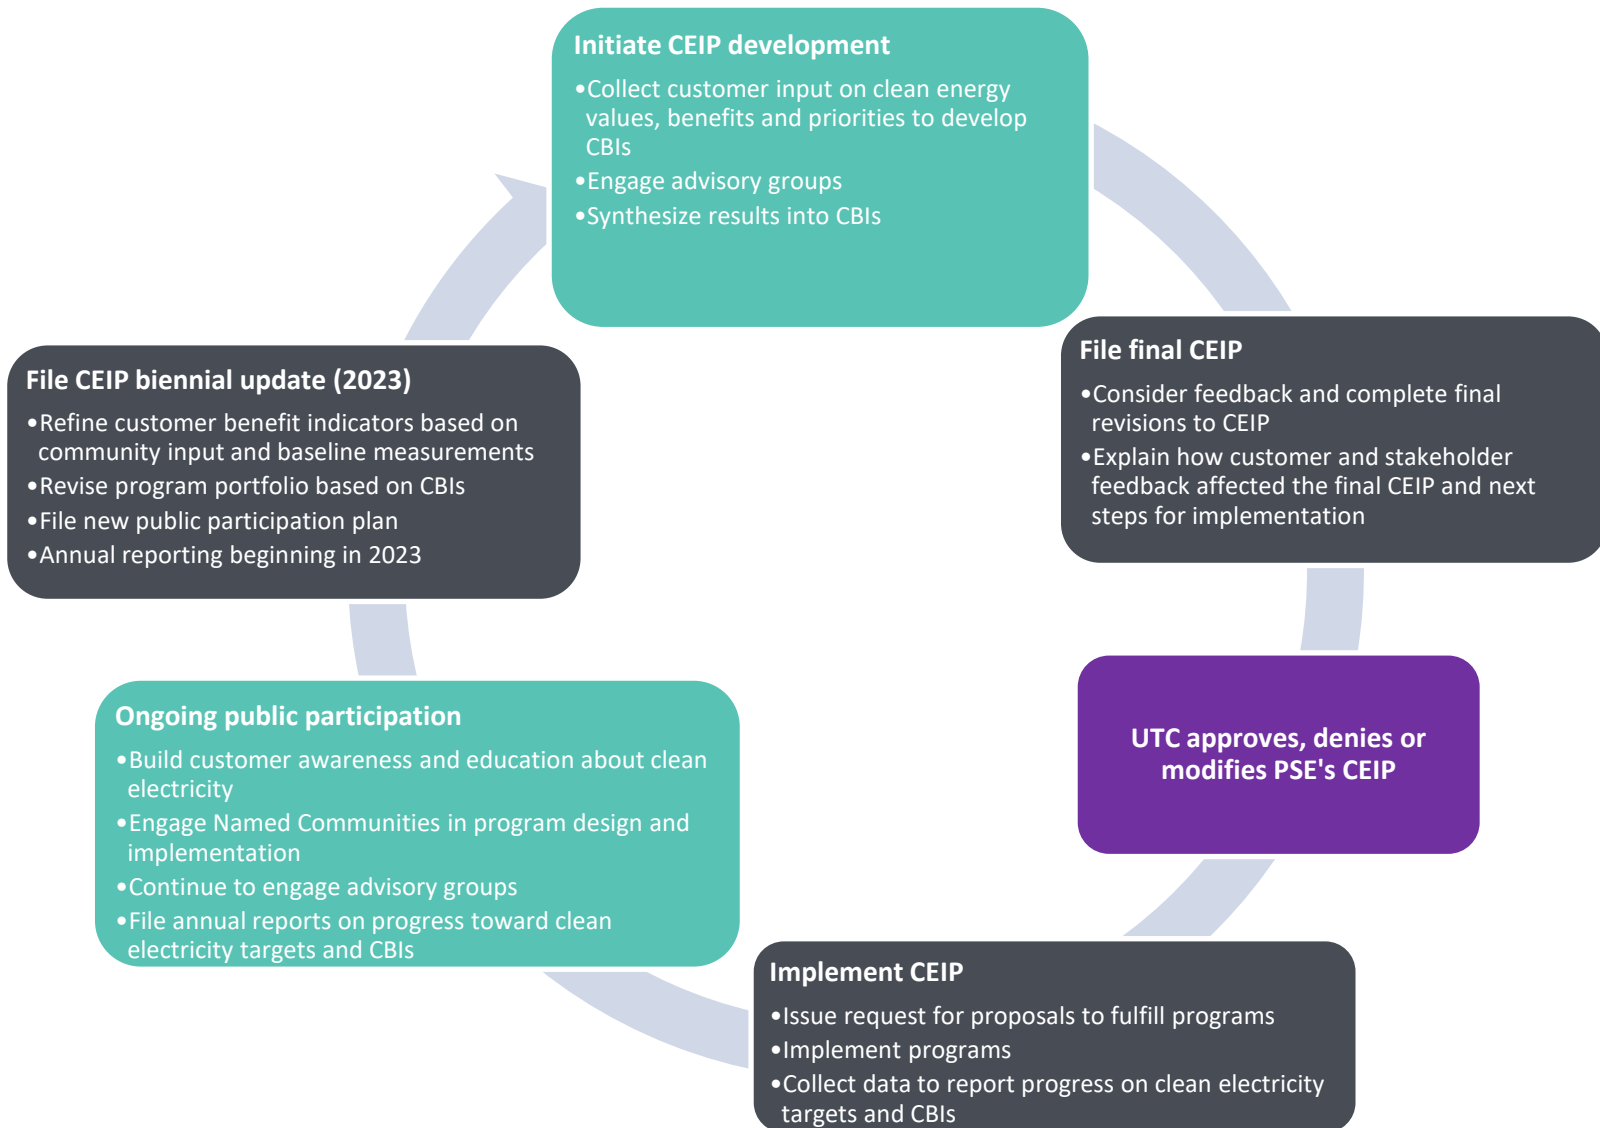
Initiate CEIP development

•Collect customer input on clean energy values, benefits and priorities to develop CBIs
•Engage advisory groups
•Synthesize results into CBIs

File final CEIP

•Consider feedback and complete final revisions to CEIP
•Explain how customer and stakeholder feedback affected the final CEIP and next steps for implementation

UTC approves, denies or modifies PSE's CEIP

Implement CEIP

•Issue request for proposals to fulfill programs
•Implement programs
•Collect data to report progress on clean electricity targets and CBIs

Ongoing public participation

•Build customer awareness and education about clean electricity
•Engage Named Communities in program design and implementation
•Continue to engage advisory groups
•File annual reports on progress toward clean electricity targets and CBIs

File CEIP biennial update (2023)

•Refine customer benefit indicators based on community input and baseline measurements
•Revise program portfolio based on CBIs
•File new public participation plan
•Annual reporting beginning in 2023